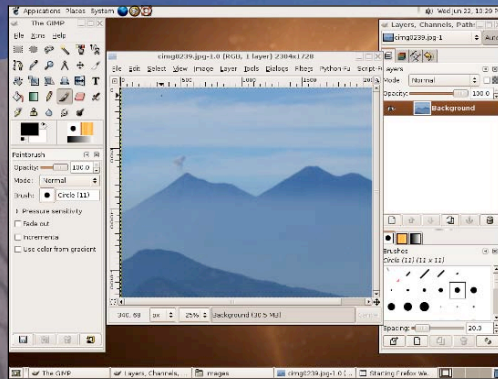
Applications Places System
Wed Jun 22, 10:29
The GIMP
File Xtns Help
Paintbrush
Opacity: 100.0
Mode: Normal
Brush: Circle (11)
Pressure sensitivity
Fade out
Incremental
Use color from gradient
cimg0239.jpg-1.0 (RGB, 1 layer) 2304x1728
File Edit Select View Image Layer Tools Dialogs Filters Python-Fu Script-Fu
300, 68 px 25% Background (30.5 MiB)
Layers, Channels, Paths
cimg0239.jpg-1 Auto
Layers
Mode Normal
Opacity 100.0
Background
Brushes
Circle (11) (11 x 11)
Spacing 20.0
The GIMP
Layers, Channels,
images
cimg0239.jpg-1.0
Starting Firefox We...